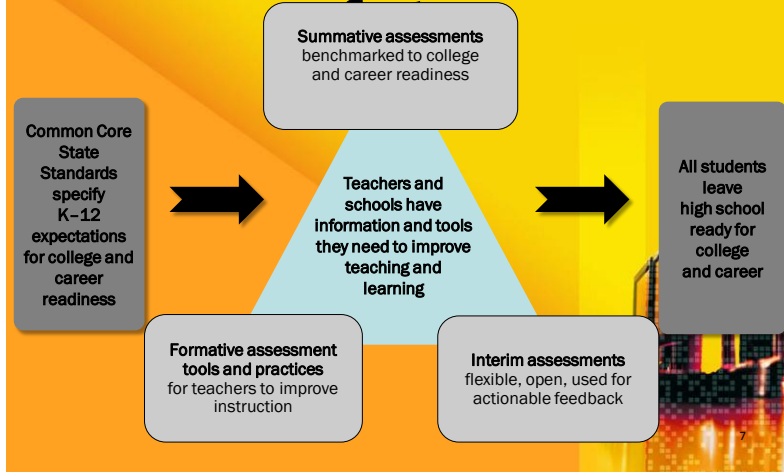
Summative assessments
benchmarked to college and career readiness

Common Core State Standards specify K–12 expectations for college and career readiness

Teachers and schools have information and tools they need to improve teaching and learning

All students leave high school ready for college and career

Formative assessment tools and practices
for teachers to improve instruction

Interim assessments
flexible, open, used for actionable feedback

7